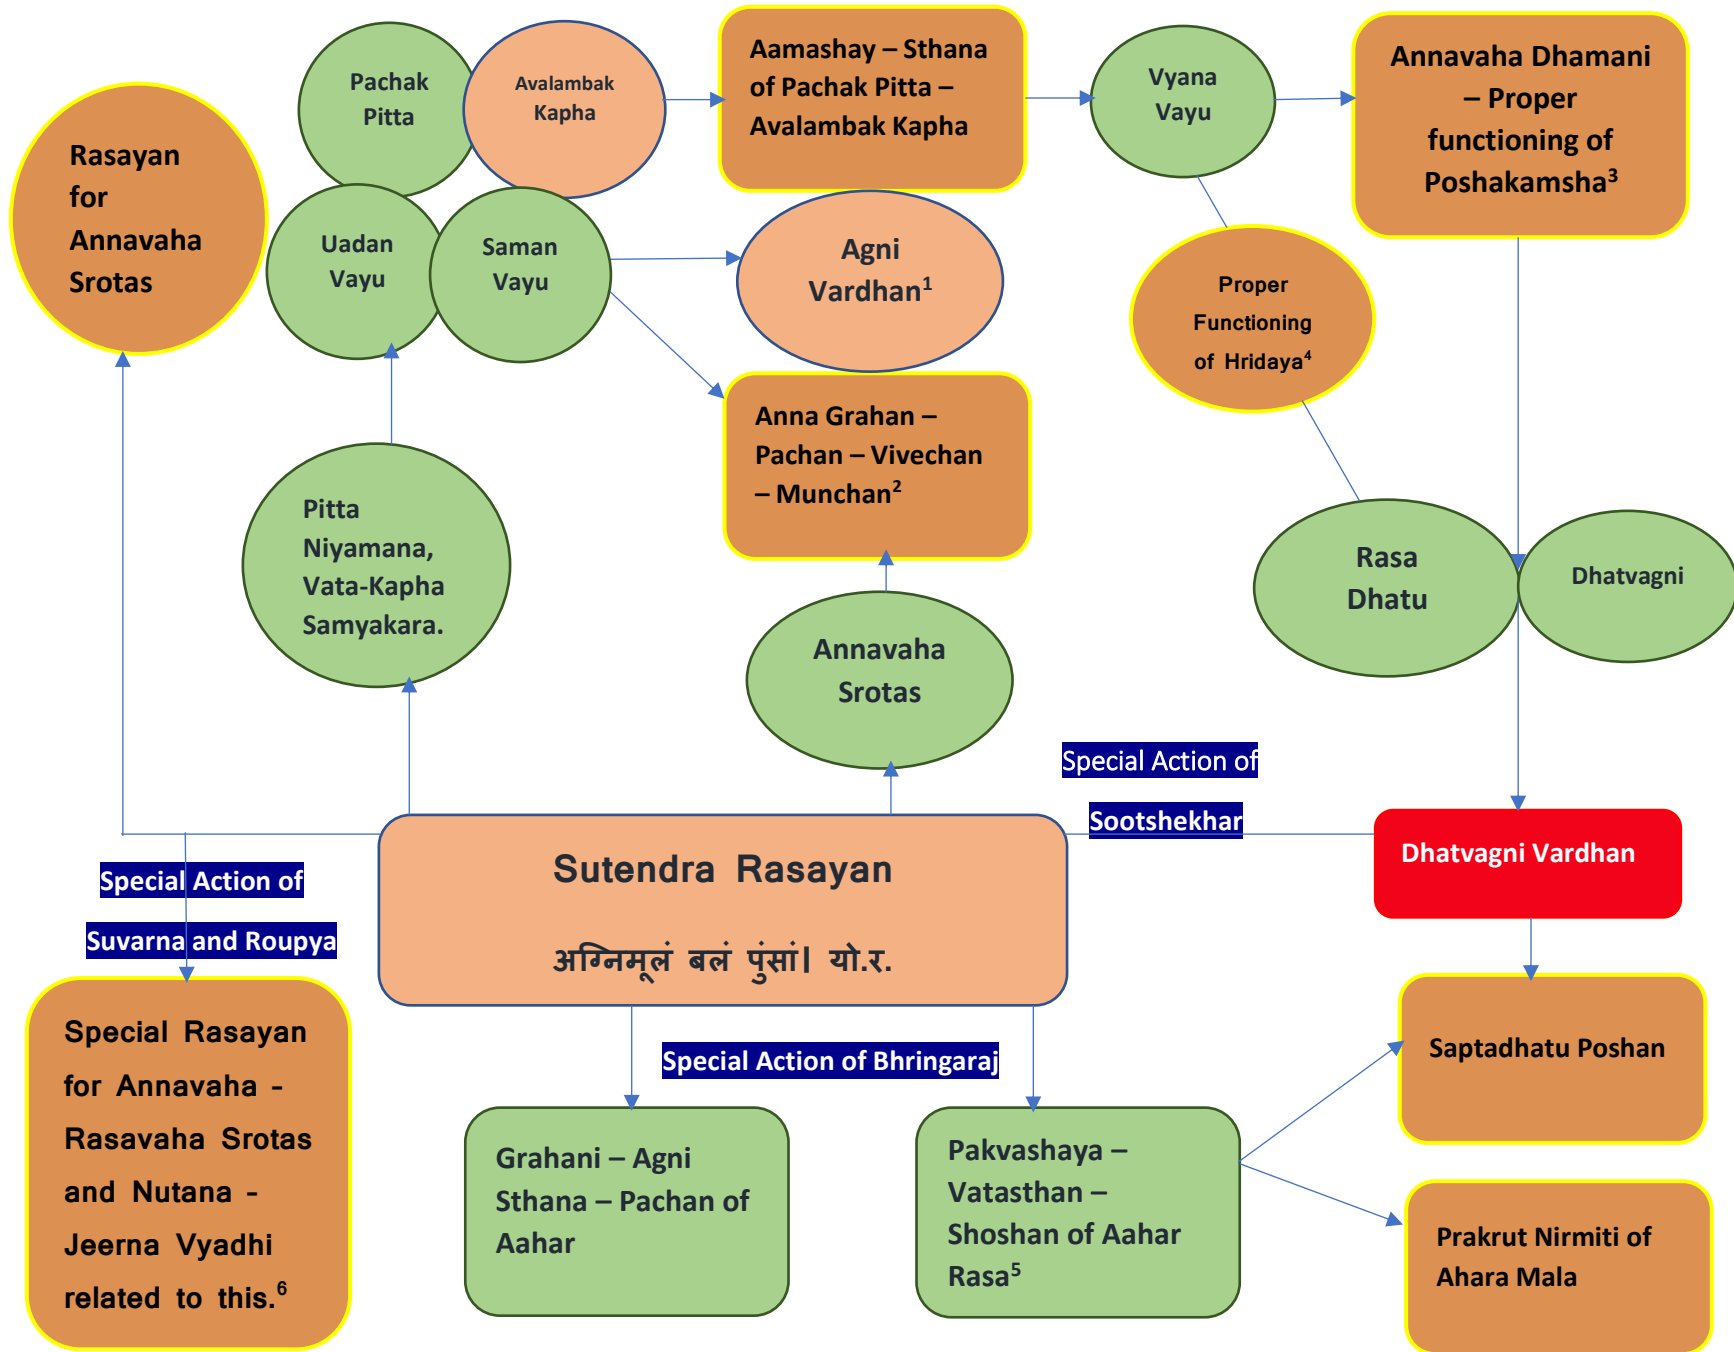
Rasayan for Annavaha Srotas

Pachak Pitta

Avalambak Kapha

Aamashay – Sthana of Pachak Pitta – Avalambak Kapha

Vyana Vayu

Annavaha Dhamani – Proper functioning of Poshakamsha$^3$

Uadan Vayu

Saman Vayu

Agni Vardhan$^1$

Proper Functioning of Hridaya$^4$

Anna Grahan – Pachan – Vivechan – Munchan$^2$

Pitta Niyamana, Vata-Kapha Samyakara.

Rasa Dhatu

Dhatvagni

Annavaha Srotas

Special Action of Sootshekhar

Dhatvagni Vardhan

Special Action of Suvarna and Roupya

Sutendra Rasayan

अग्निमूलं बलं पुंसां। यो.र.

Special Rasayan for Annavaha - Rasavaha Srotas and Nutana - Jeerna Vyadhi related to this.$^6$

Special Action of Bhringaraj

Saptadhatu Poshan

Grahani – Agni Sthana – Pachan of Aahar

Pakvashaya – Vatasthan – Shoshan of Aahar Rasa$^5$

Prakrut Nirmiti of Ahara Mala